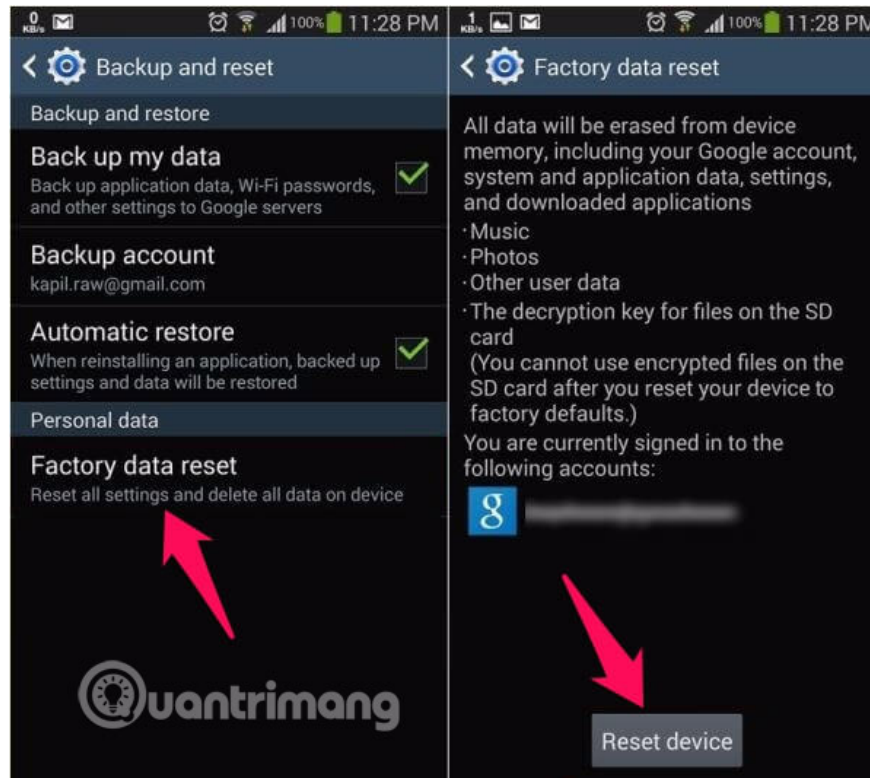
0 KB/s 100% 11:28 PM

Backup and reset

Backup and restore

Back up my data
Back up application data, Wi-Fi passwords, and other settings to Google servers

Backup account
kapil.raw@gmail.com

Automatic restore
When reinstalling an application, backed up settings and data will be restored

Personal data

Factory data reset
Reset all settings and delete all data on device

Quantrimang

1 KB/s 100% 11:28 PM

Factory data reset

All data will be erased from device memory, including your Google account, system and application data, settings, and downloaded applications
·Music
·Photos
·Other user data
·The decryption key for files on the SD card
(You cannot use encrypted files on the SD card after you reset your device to factory defaults.)
You are currently signed in to the following accounts:

g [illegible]

Reset device